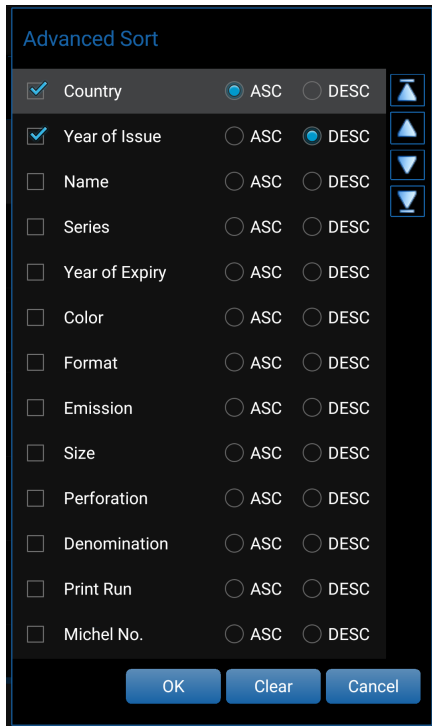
Advanced Sort

| | | | |
|---|---|---|---|
| ☑ | Country | ASC | DESC |
| ☑ | Year of Issue | ASC | DESC |
| ☐ | Name | ASC | DESC |
| ☐ | Series | ASC | DESC |
| ☐ | Year of Expiry | ASC | DESC |
| ☐ | Color | ASC | DESC |
| ☐ | Format | ASC | DESC |
| ☐ | Emission | ASC | DESC |
| ☐ | Size | ASC | DESC |
| ☐ | Perforation | ASC | DESC |
| ☐ | Denomination | ASC | DESC |
| ☐ | Print Run | ASC | DESC |
| ☐ | Michel No. | ASC | DESC |

OK Clear Cancel